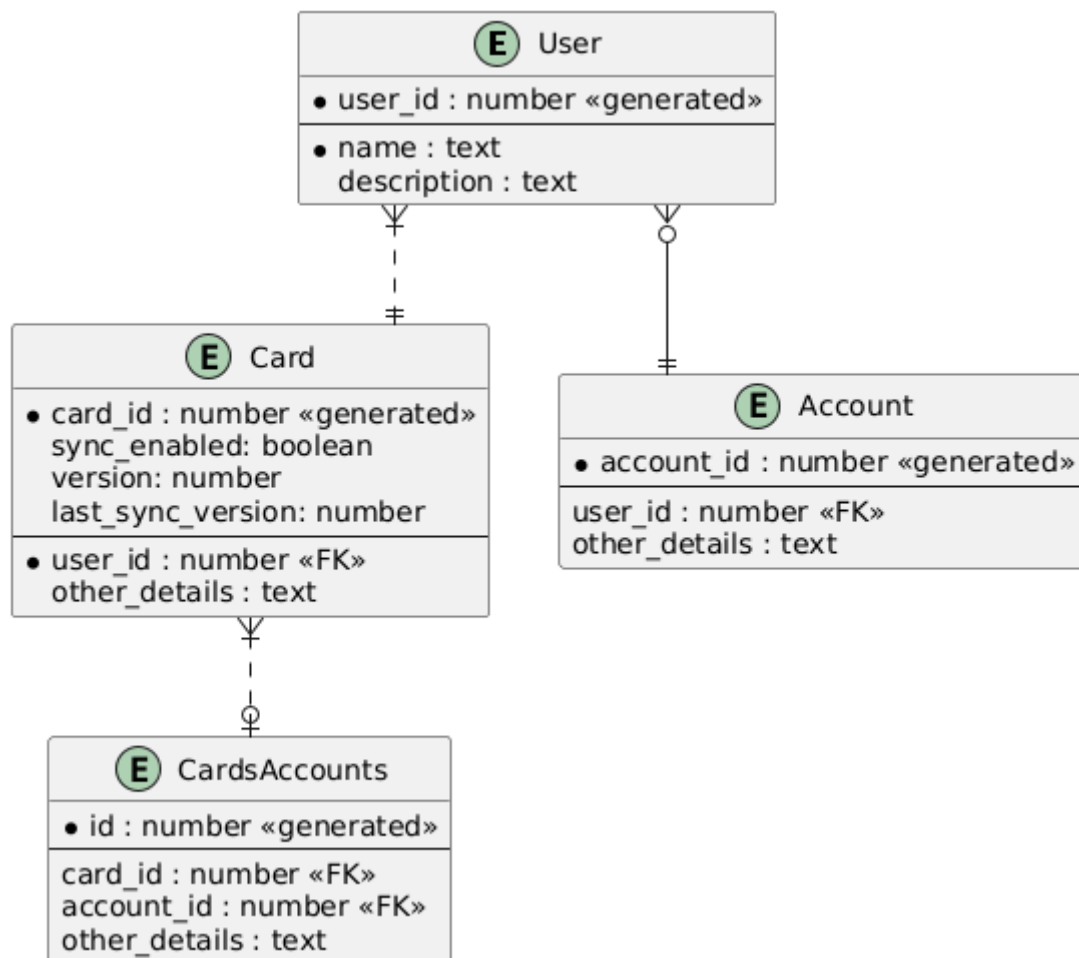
E User

• user_id : number «generated»

• name : text
description : text

E Card

• card_id : number «generated»
sync_enabled: boolean
version: number
last_sync_version: number

• user_id : number «FK»
other_details : text

E Account

• account_id : number «generated»

user_id : number «FK»
other_details : text

E CardsAccounts

• id : number «generated»

card_id : number «FK»
account_id : number «FK»
other_details : text